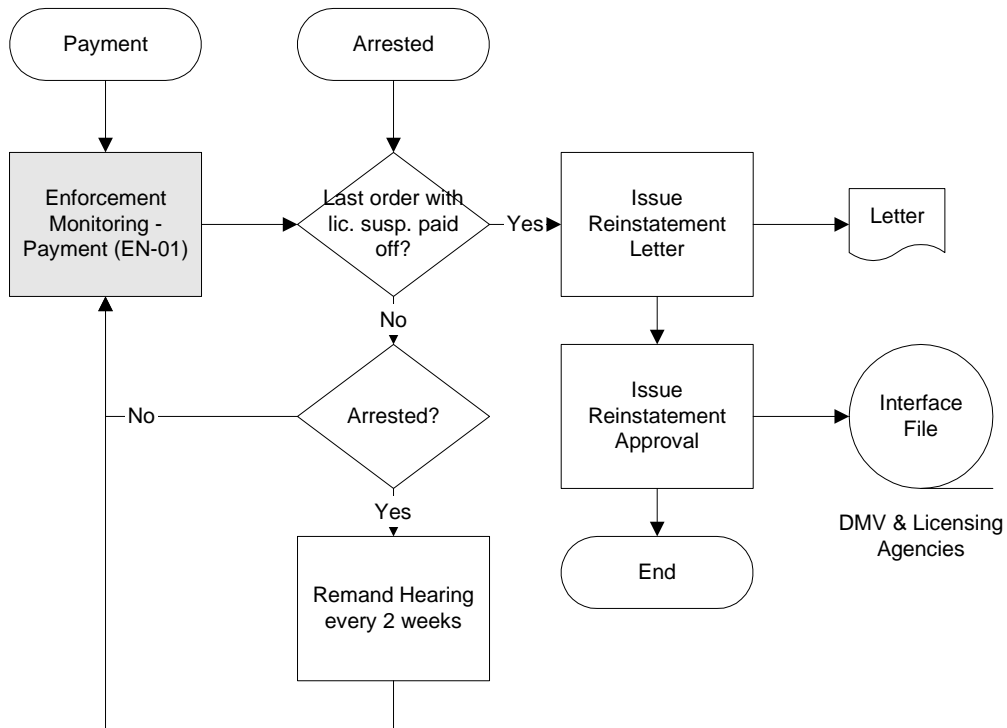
Payment

Arrested

Enforcement Monitoring - Payment (EN-01)

Last order with lic. susp. paid off?

Yes

Issue Reinstatement Letter

Letter

No

Issue Reinstatement Approval

Interface File

No

Arrested?

Yes

DMV & Licensing Agencies

End

Remand Hearing every 2 weeks